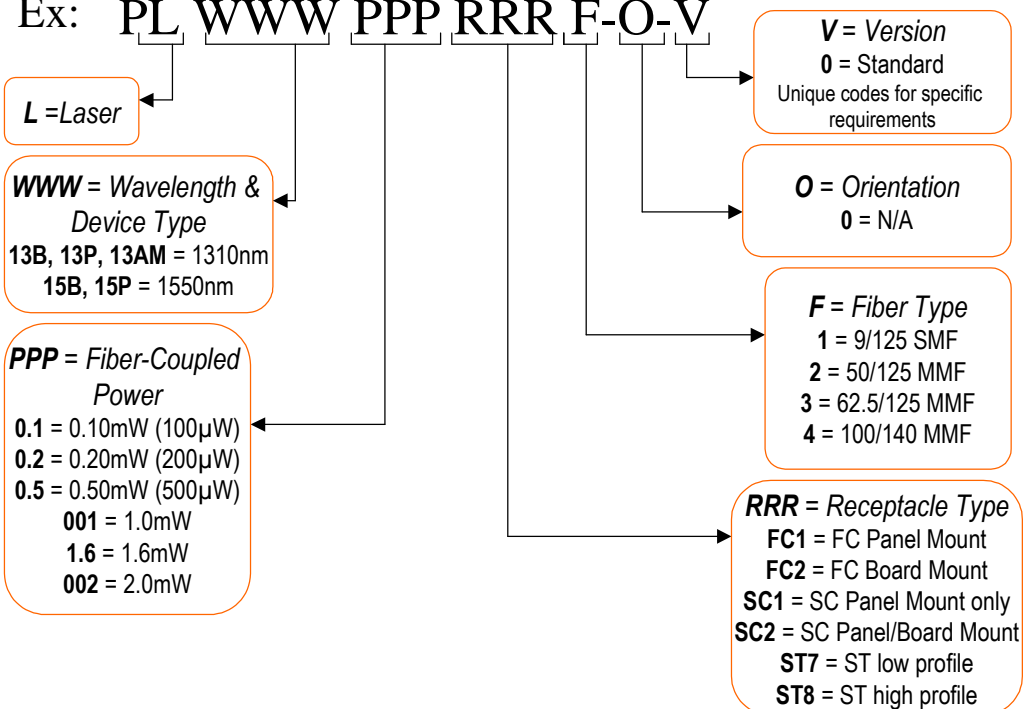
Ex: PL WWW PPP RRR F-O-V

V = Version
0 = Standard
Unique codes for specific requirements

L =Laser

WWW = Wavelength & Device Type
13B, 13P, 13AM = 1310nm
15B, 15P = 1550nm

O = Orientation
0 = N/A

F = Fiber Type
1 = 9/125 SMF
2 = 50/125 MMF
3 = 62.5/125 MMF
4 = 100/140 MMF

PPP = Fiber-Coupled Power
0.1 = 0.10mW (100μW)
0.2 = 0.20mW (200μW)
0.5 = 0.50mW (500μW)
001 = 1.0mW
1.6 = 1.6mW
002 = 2.0mW

RRR = Receptacle Type
FC1 = FC Panel Mount
FC2 = FC Board Mount
SC1 = SC Panel Mount only
SC2 = SC Panel/Board Mount
ST7 = ST low profile
ST8 = ST high profile